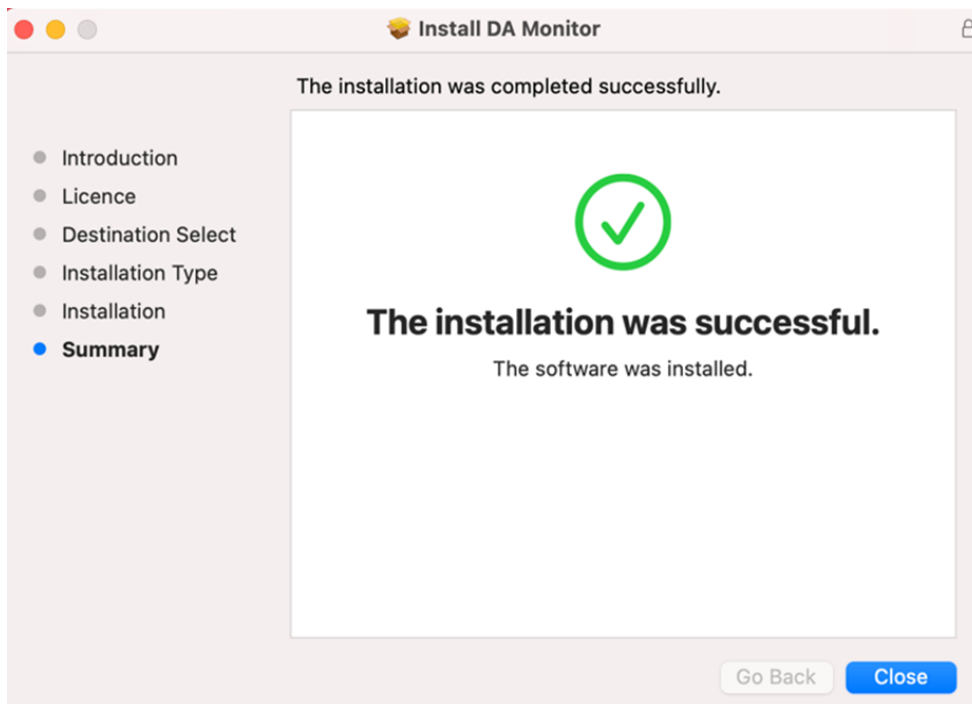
Install DA Monitor

The installation was completed successfully.

Introduction
Licence
Destination Select
Installation Type
Installation
Summary

The installation was successful.

The software was installed.

Go Back
Close